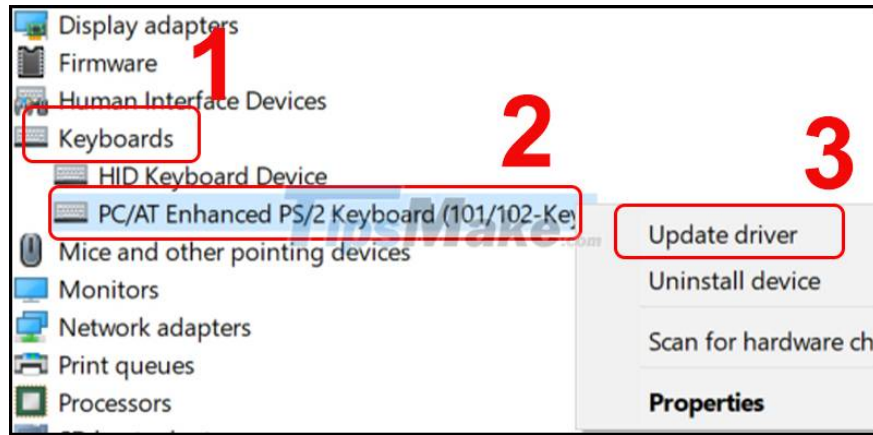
Display adapters
Firmware
Human Interface Devices
Keyboards
HID Keyboard Device
PC/AT Enhanced PS/2 Keyboard (101/102-Key
Mice and other pointing devices
Monitors
Network adapters
Print queues
Processors

1
2
3

Update driver
Uninstall device
Scan for hardware ch
Properties

TipsMake.com